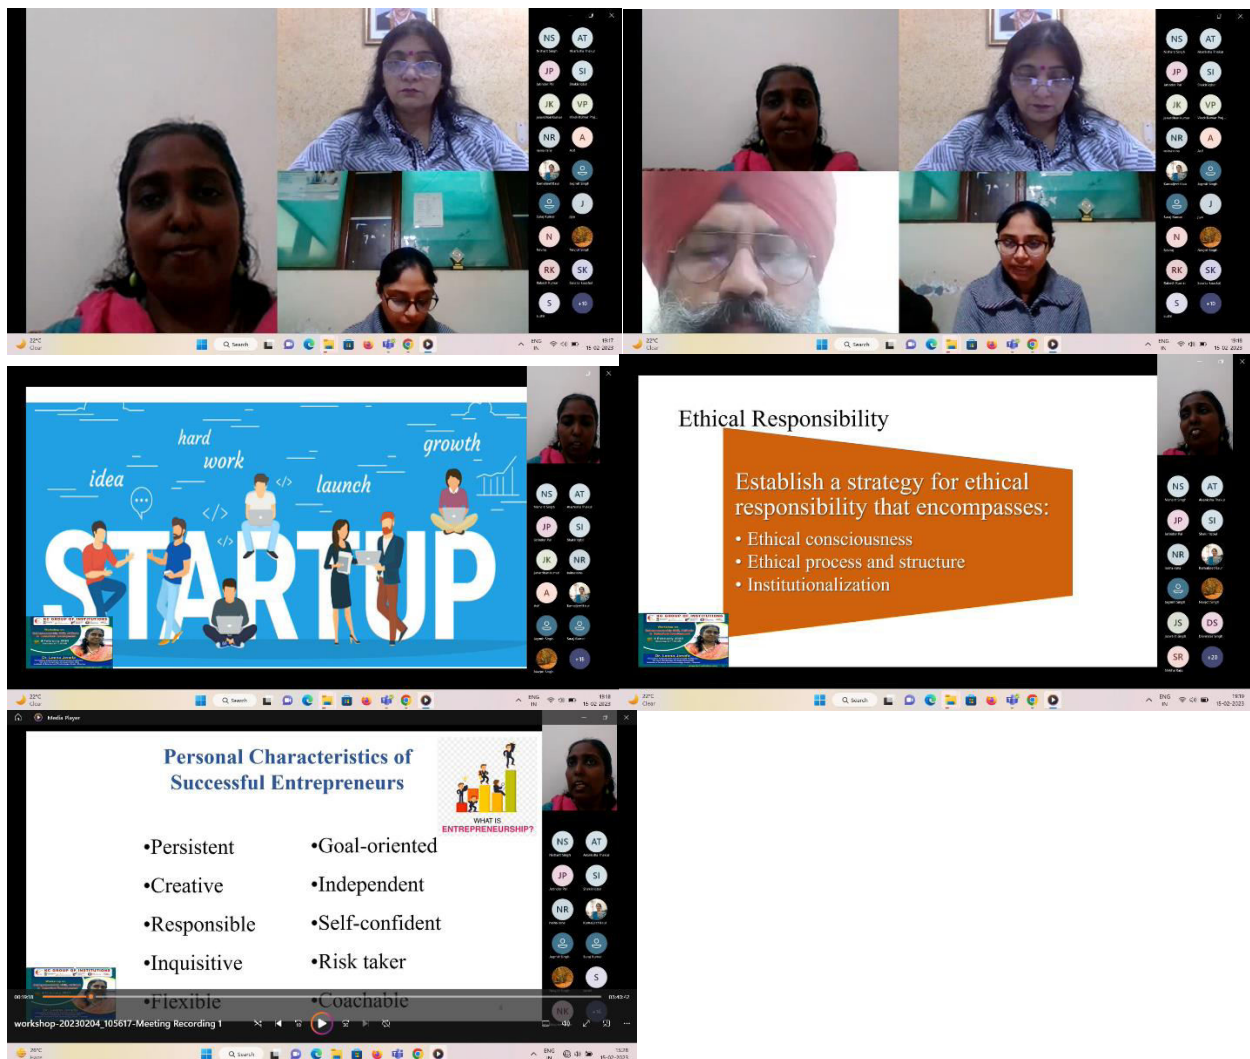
NS AT JP SI JK VP NR A J N RK SK S

NS AT JP SI JK VP NR A J N RK SK S

22°C Clear

Search

ENG IN

15-02-2023

hard work

idea

launch

growth

STARTUP

NS AT JP SI JK NR A

Ethical Responsibility

Establish a strategy for ethical responsibility that encompasses:

• Ethical consciousness
• Ethical process and structure
• Institutionalization

NS AT JP SI NR JS DS SR +20

Media Player

Personal Characteristics of Successful Entrepreneurs

WHAT IS ENTREPRENEURSHIP?

•Persistent
•Creative
•Responsible
•Inquisitive
•Flexible

•Goal-oriented
•Independent
•Self-confident
•Risk taker
•Coachable

NS AT JP SI NR S NK

workshop-20230204_105617-Meeting Recording 1

ENG IN